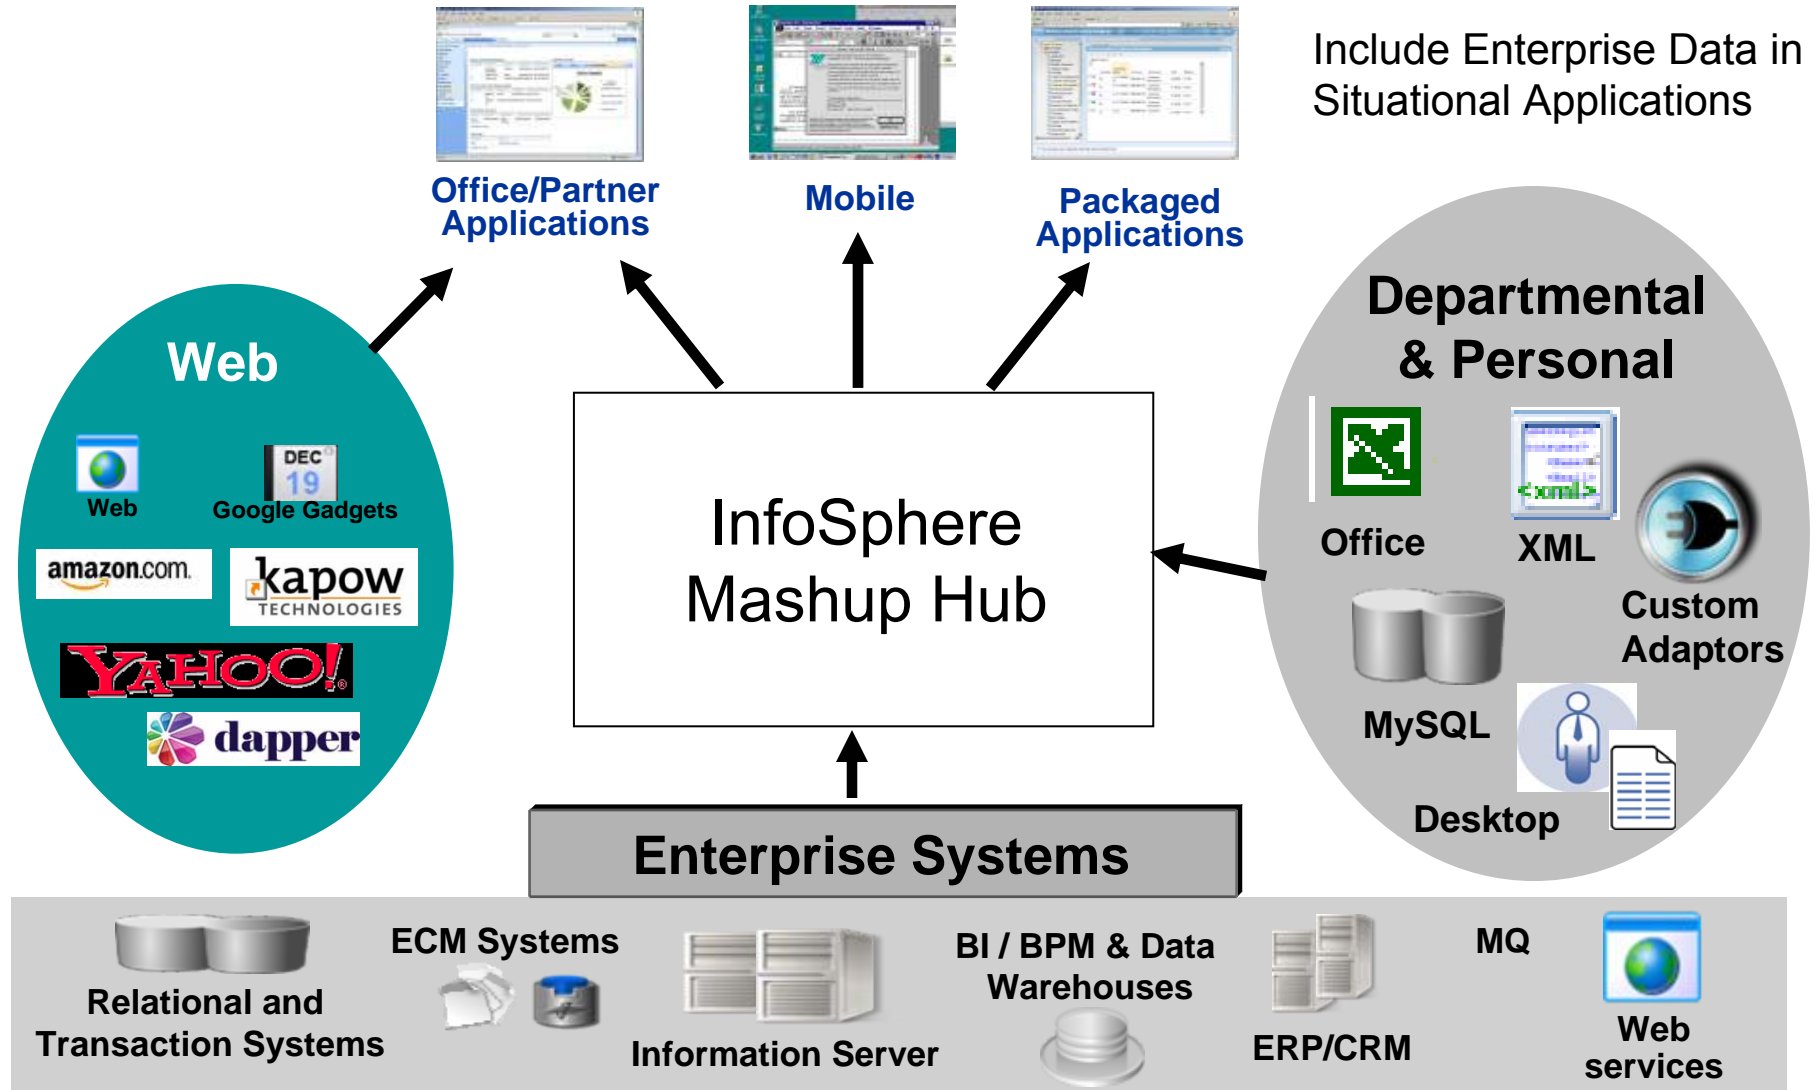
Include Enterprise Data in Situational Applications

Office/Partner Applications

Mobile

Packaged Applications

Web

Web

DEC 19

Google Gadgets

amazon.com

kapow TECHNOLOGIES

YAHOO!

dapper

InfoSphere Mashup Hub

Departmental & Personal

Office

XML

Custom Adaptors

MySQL

Desktop

Enterprise Systems

Relational and Transaction Systems

ECM Systems

Information Server

BI / BPM & Data Warehouses

ERP/CRM

MQ

Web services